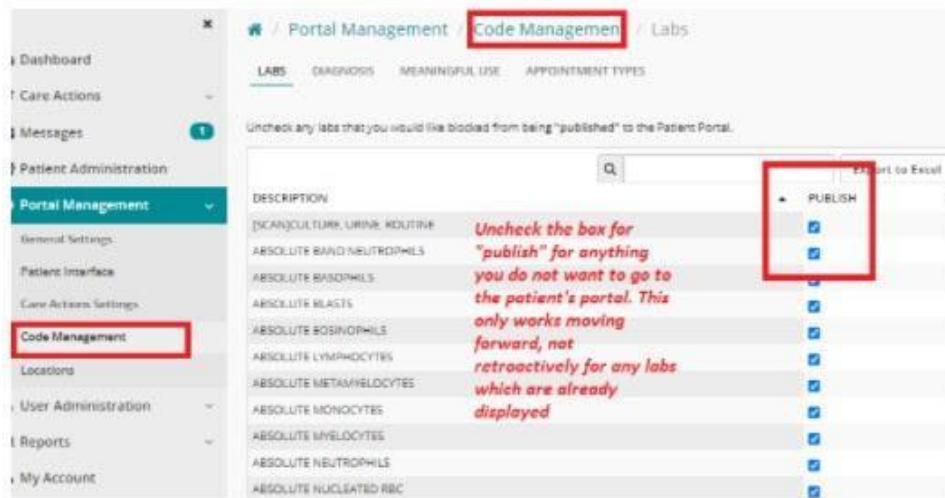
×
Dashboard
Care Actions
Messages 1
Patient Administration
Portal Management
General Settings
Patient Interface
Care Actions Settings
Code Management
Locations
User Administration
Reports
My Account

/ Portal Management / Code Managemen / Labs

LABS DIAGNOSIS MEANINGFUL USE APPOINTMENT TYPES

Uncheck any labs that you would like blocked from being "published" to the Patient Portal.

Export to Excel

| DESCRIPTION | PUBLISH |
|---|---|
| [SCAN]CULTURE, URINE, ROUTINE | ☑ |
| ABSOLUTE BAND NEUTROPHILS | ☑ |
| ABSOLUTE BASOPHILS | ☑ |
| ABSOLUTE BLASTS | ☑ |
| ABSOLUTE EOSINOPHILS | ☑ |
| ABSOLUTE LYMPHOCYTES | ☑ |
| ABSOLUTE METAMYELOCYTES | ☑ |
| ABSOLUTE MONOCYTES | ☑ |
| ABSOLUTE MYELOCYTES | ☑ |
| ABSOLUTE NEUTROPHILS | ☑ |
| ABSOLUTE NUCLEATED RBC | ☑ |

Uncheck the box for "publish" for anything you do not want to go to the patient's portal. This only works moving forward, not retroactively for any labs which are already displayed